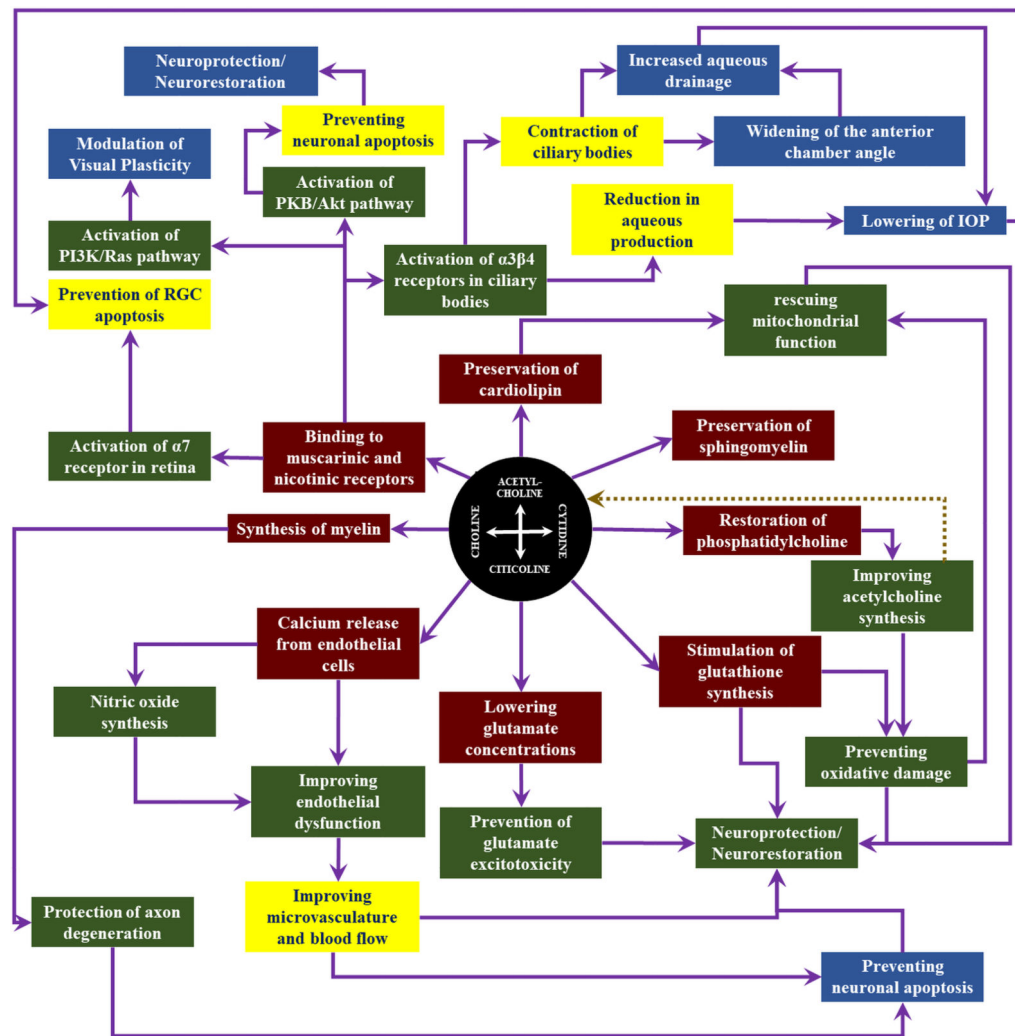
Neuroprotection/ Neurorestoration

Preventing neuronal apoptosis

Increased aqueous drainage

Modulation of Visual Plasticity

Contraction of ciliary bodies

Widening of the anterior chamber angle

Activation of PKB/Akt pathway

Reduction in aqueous production

Lowering of IOP

Activation of PI3K/Ras pathway

Activation of α3β4 receptors in ciliary bodies

Prevention of RGC apoptosis

rescuing mitochondrial function

Preservation of cardiolipin

Preservation of sphingomyelin

Activation of α7 receptor in retina

Binding to muscarinic and nicotinic receptors

ACETYL-CHOLINE

CHOLINE

CYTIDINE

CITICOLINE

Synthesis of myelin

Restoration of phosphatidylcholine

Improving acetylcholine synthesis

Calcium release from endothelial cells

Stimulation of glutathione synthesis

Nitric oxide synthesis

Lowering glutamate concentrations

Preventing oxidative damage

Improving endothelial dysfunction

Prevention of glutamate excitotoxicity

Neuroprotection/ Neurorestoration

Improving microvasculature and blood flow

Protection of axon degeneration

Preventing neuronal apoptosis